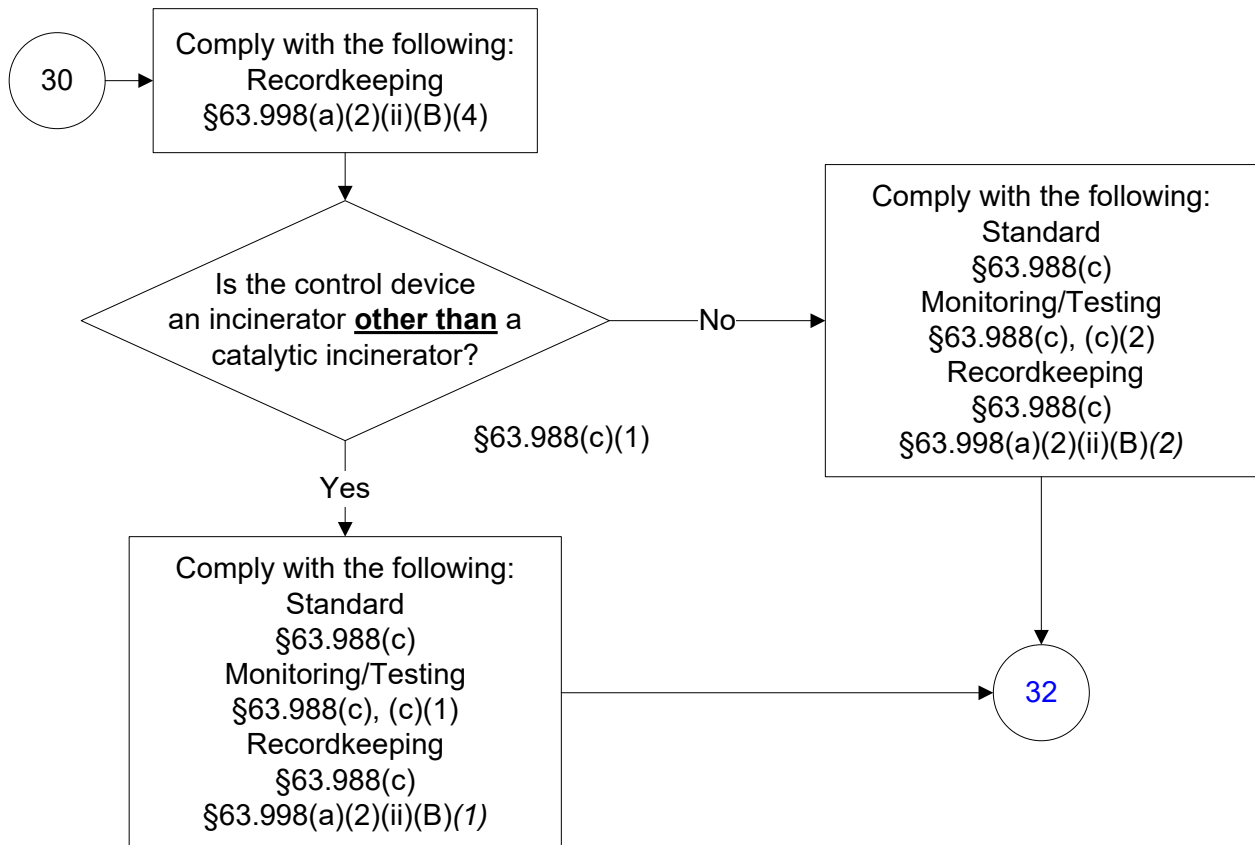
30

Comply with the following:
Recordkeeping
§63.998(a)(2)(ii)(B)(4)

Is the control device an incinerator **other than** a catalytic incinerator?

§63.988(c)(1)

No

Comply with the following:
Standard
§63.988(c)
Monitoring/Testing
§63.988(c), (c)(2)
Recordkeeping
§63.988(c)
§63.998(a)(2)(ii)(B)*(2)*

Yes

Comply with the following:
Standard
§63.988(c)
Monitoring/Testing
§63.988(c), (c)(1)
Recordkeeping
§63.988(c)
§63.998(a)(2)(ii)(B)*(1)*

32